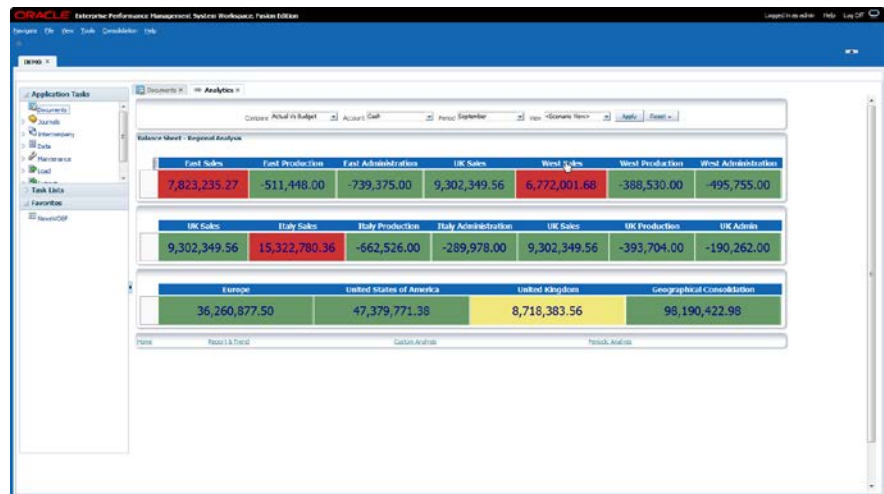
ORACLE Enterprise Performance Management System Workspace, Fusion Edition

Logged in as admin Help Log Off

Navigate File View Tools Consolidation Help

DEMO ×

Application Tasks

Documents
Journals
Intercompany
Data
Maintenance
Load

Task Lists

Favorites

NewsWOBF

Documents × Analytics ×

Compare Actual Vs Budget Account Cash Period September View <Scenario View> Apply Reset

Balance Sheet - Regional Analysis

| East Sales | East Production | East Administration | UK Sales | West Sales | West Production | West Administration |
|---|---|---|---|---|---|---|
| 7,823,235.27 | -511,448.00 | -739,375.00 | 9,302,349.56 | 6,772,001.68 | -388,530.00 | -495,755.00 |

| UK Sales | Italy Sales | Italy Production | Italy Administration | UK Sales | UK Production | UK Admin |
|---|---|---|---|---|---|---|
| 9,302,349.56 | 15,322,780.36 | -662,526.00 | -289,978.00 | 9,302,349.56 | -393,704.00 | -190,262.00 |

| Europe | United States of America | United Kingdom | Geographical Consolidation |
|---|---|---|---|
| 36,260,877.50 | 47,379,771.38 | 8,718,383.56 | 98,190,422.98 |

Home Report & Trend Custom Analysis Periodic Analysis